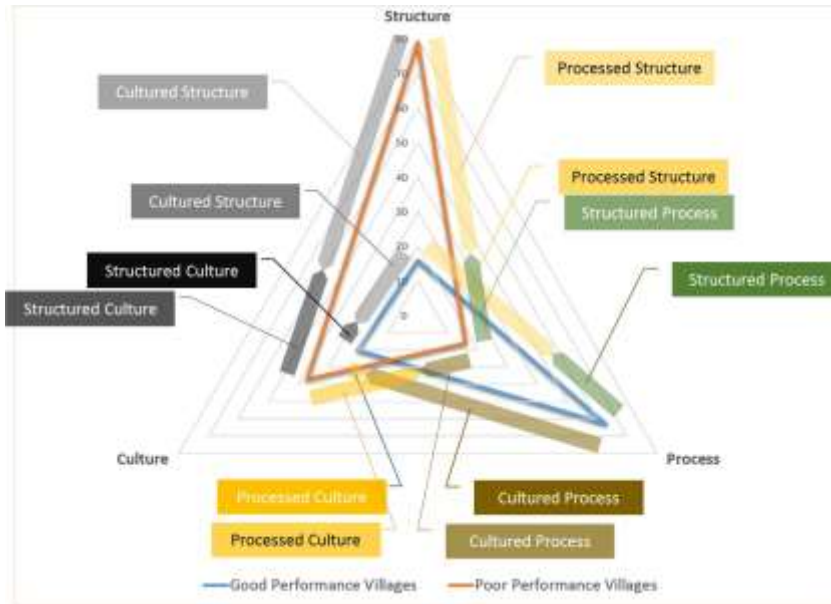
Structure

80
70
60
50
40
30
20
10
0

Cultured Structure

Processed Structure

Cultured Structure

Processed Structure

Structured Process

Structured Culture

Structured Process

Structured Culture

Culture

Process

Processed Culture

Cultured Process

Processed Culture

Cultured Process

Good Performance Villages
Poor Performance Villages